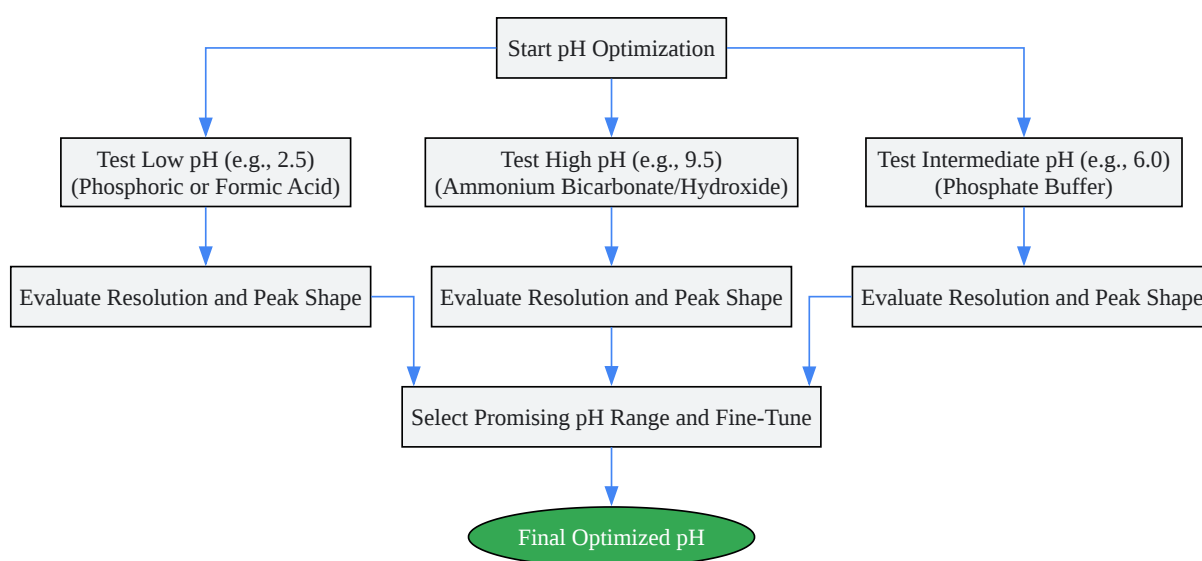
Start pH Optimization

Test Low pH (e.g., 2.5)
(Phosphoric or Formic Acid)

Test High pH (e.g., 9.5)
(Ammonium Bicarbonate/Hydroxide)

Test Intermediate pH (e.g., 6.0)
(Phosphate Buffer)

Evaluate Resolution and Peak Shape

Evaluate Resolution and Peak Shape

Evaluate Resolution and Peak Shape

Select Promising pH Range and Fine-Tune

Final Optimized pH